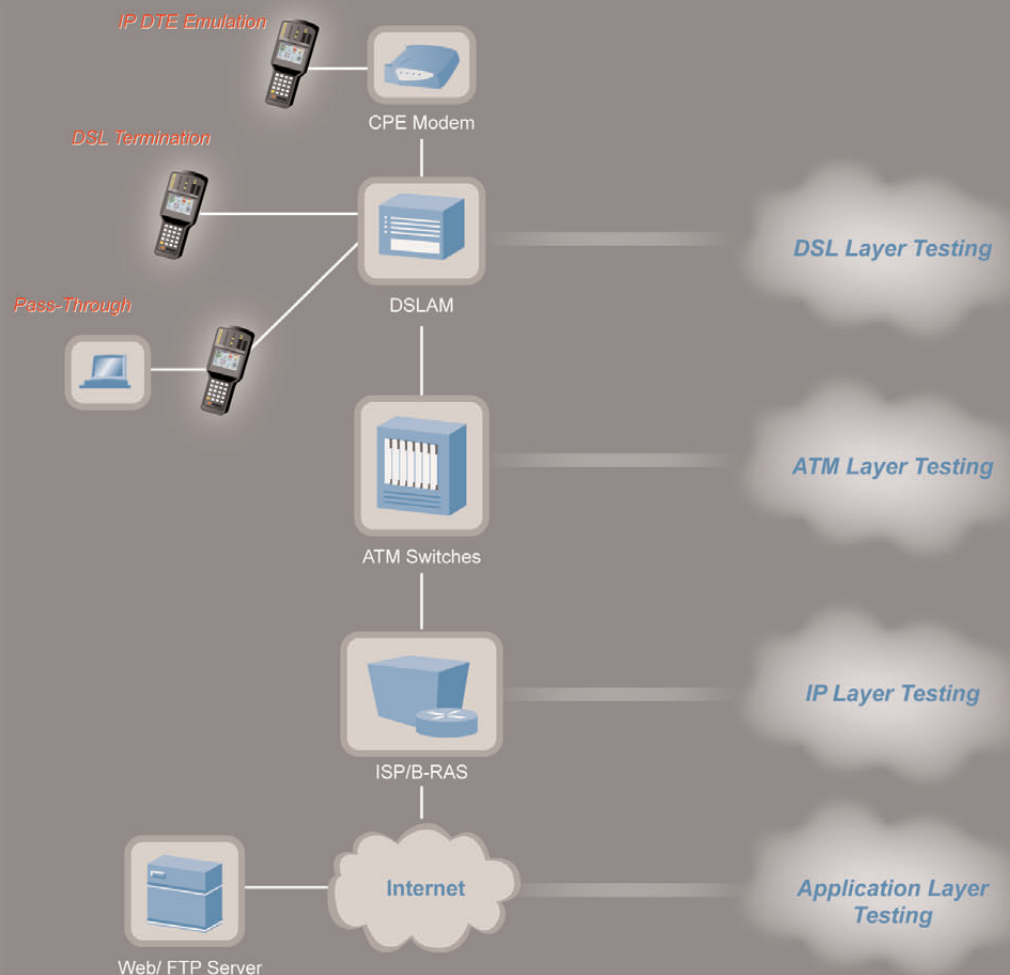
IP DTE Emulation

CPE Modem

DSL Termination

DSLAM

DSL Layer Testing

Pass-Through

ATM Switches

ATM Layer Testing

ISP/B-RAS

IP Layer Testing

Internet

Application Layer Testing

Web/ FTP Server